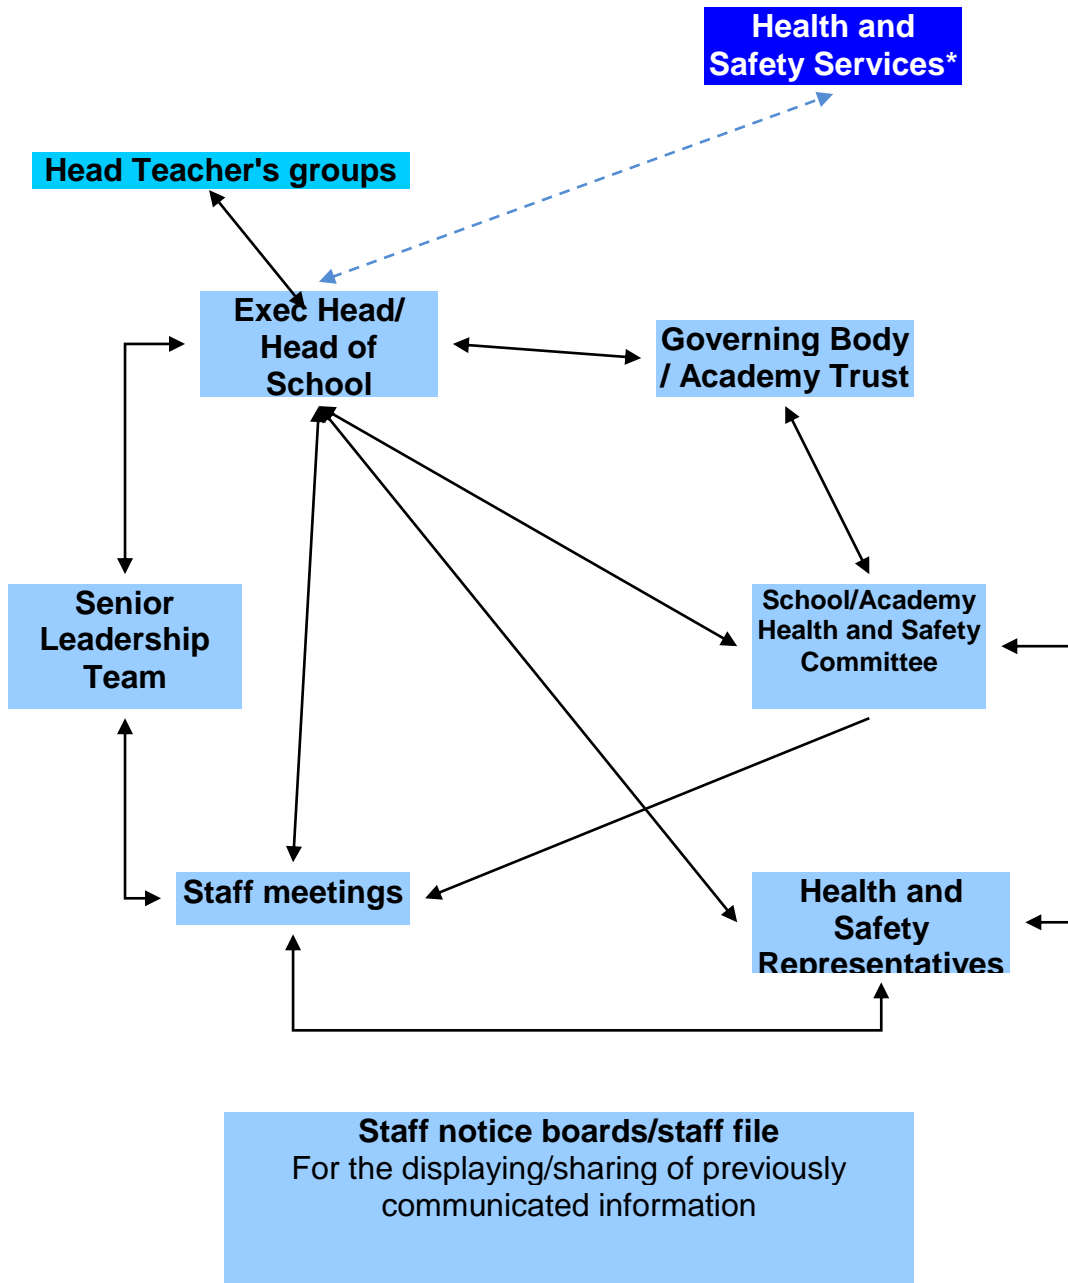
Health and Safety Services*

Head Teacher's groups

Exec Head/ Head of School

Governing Body / Academy Trust

Senior Leadership Team

School/Academy Health and Safety Committee

Staff meetings

Health and Safety Representatives

Staff notice boards/staff file
For the displaying/sharing of previously communicated information